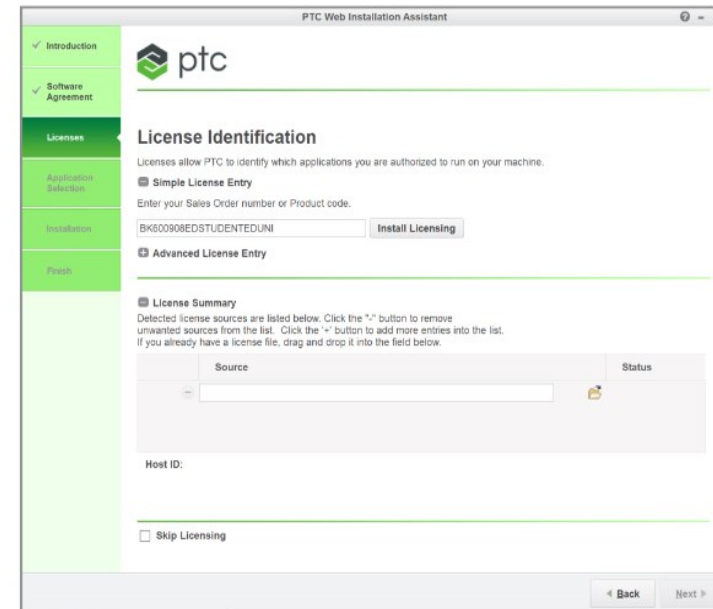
PTC Web Installation Assistant

✓ Introduction

✓ Software Agreement

Licenses

Application Selection

Installation

Finish

ptc

License Identification

Licenses allow PTC to identify which applications you are authorized to run on your machine.

Simple License Entry

Enter your Sales Order number or Product code.

BK600908EDSTUDENTEDUNI

Install Licensing

Advanced License Entry

License Summary

Detected license sources are listed below. Click the "-" button to remove unwanted sources from the list. Click the '+' button to add more entries into the list. If you already have a license file, drag and drop it into the field below.

| | Source | | Status |
|---|---|---|---|
| - | | | |

Host ID:

Skip Licensing

Back

Next